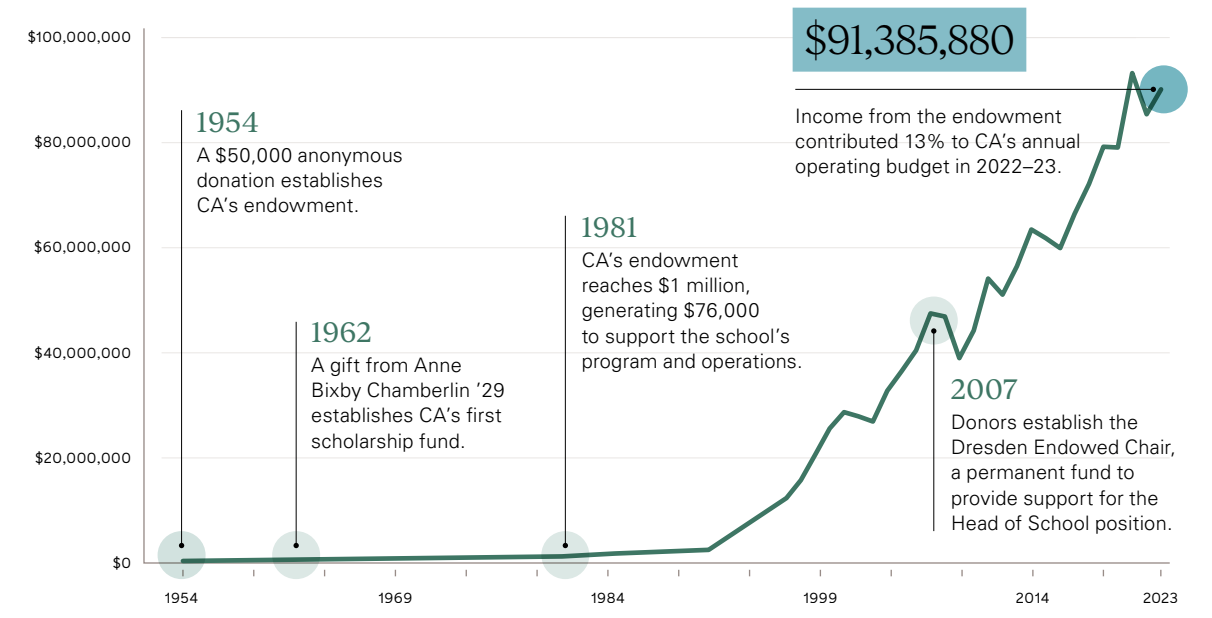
$100,000,000
$80,000,000
$60,000,000
$40,000,000
$20,000,000
$0

1954
1969
1984
1999
2014
2023

$91,385,880
Income from the endowment contributed 13% to CA's annual operating budget in 2022–23.

1954
A $50,000 anonymous donation establishes CA's endowment.

1962
A gift from Anne Bixby Chamberlin '29 establishes CA's first scholarship fund.

1981
CA's endowment reaches $1 million, generating $76,000 to support the school's program and operations.

2007
Donors establish the Dresden Endowed Chair, a permanent fund to provide support for the Head of School position.